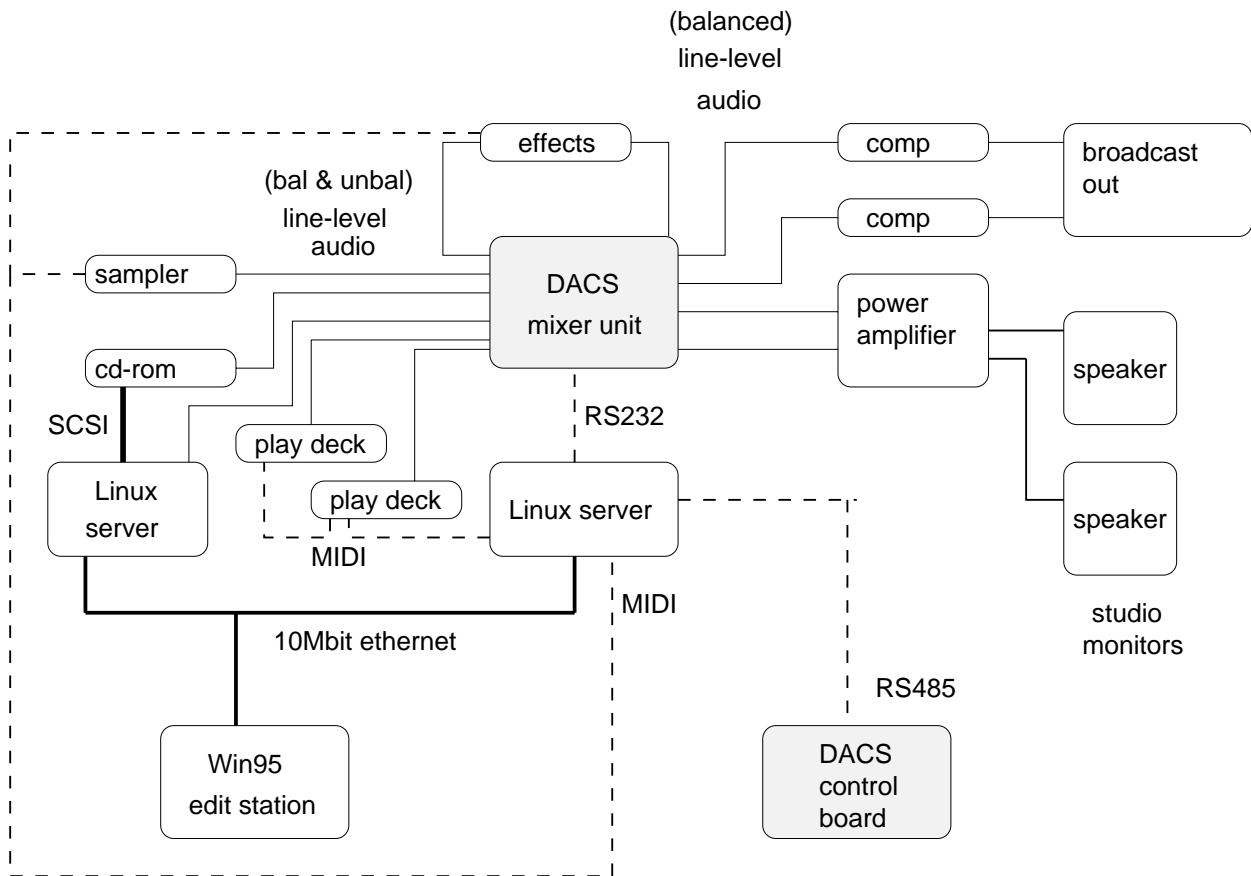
(balanced)
line-level
audio

effects

comp

broadcast out

comp

(bal & unbal)
line-level
audio

sampler

DACS
mixer unit

power amplifier

speaker

cd-rom

SCSI

RS232

play deck

speaker

Linux server

play deck

Linux server

MIDI

MIDI

studio monitors

10Mbit ethernet

RS485

Win95
edit station

DACS
control
board